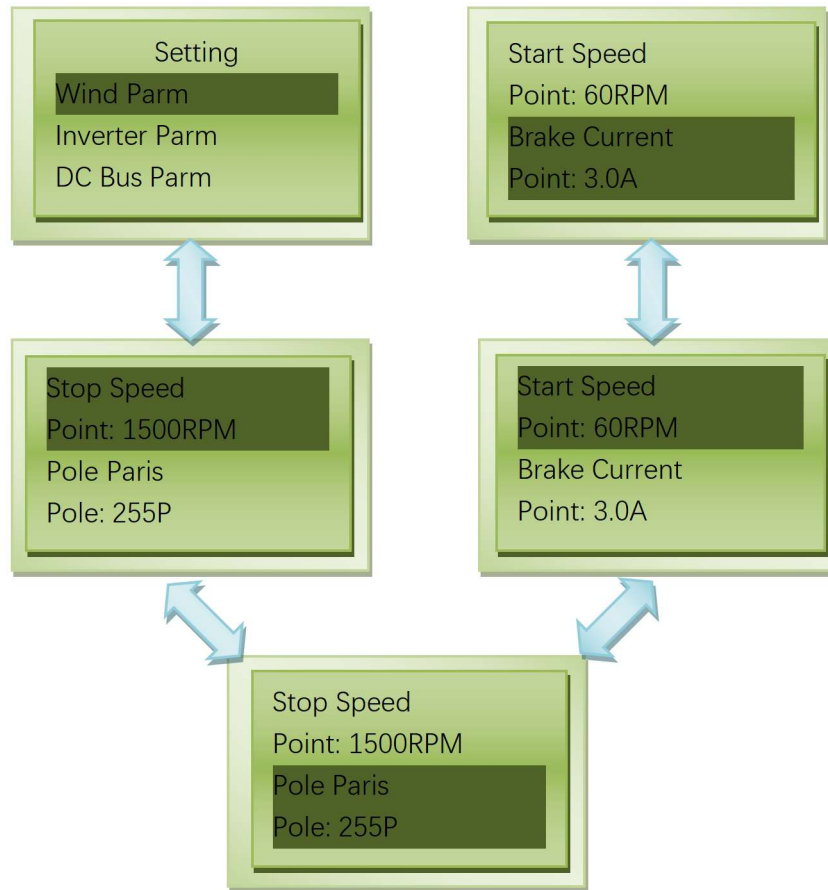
Setting
Wind Parm
Inverter Parm
DC Bus Parm

Start Speed
Point: 60RPM
Brake Current
Point: 3.0A

Stop Speed
Point: 1500RPM
Pole Paris
Pole: 255P

Start Speed
Point: 60RPM
Brake Current
Point: 3.0A

Stop Speed
Point: 1500RPM
Pole Paris
Pole: 255P